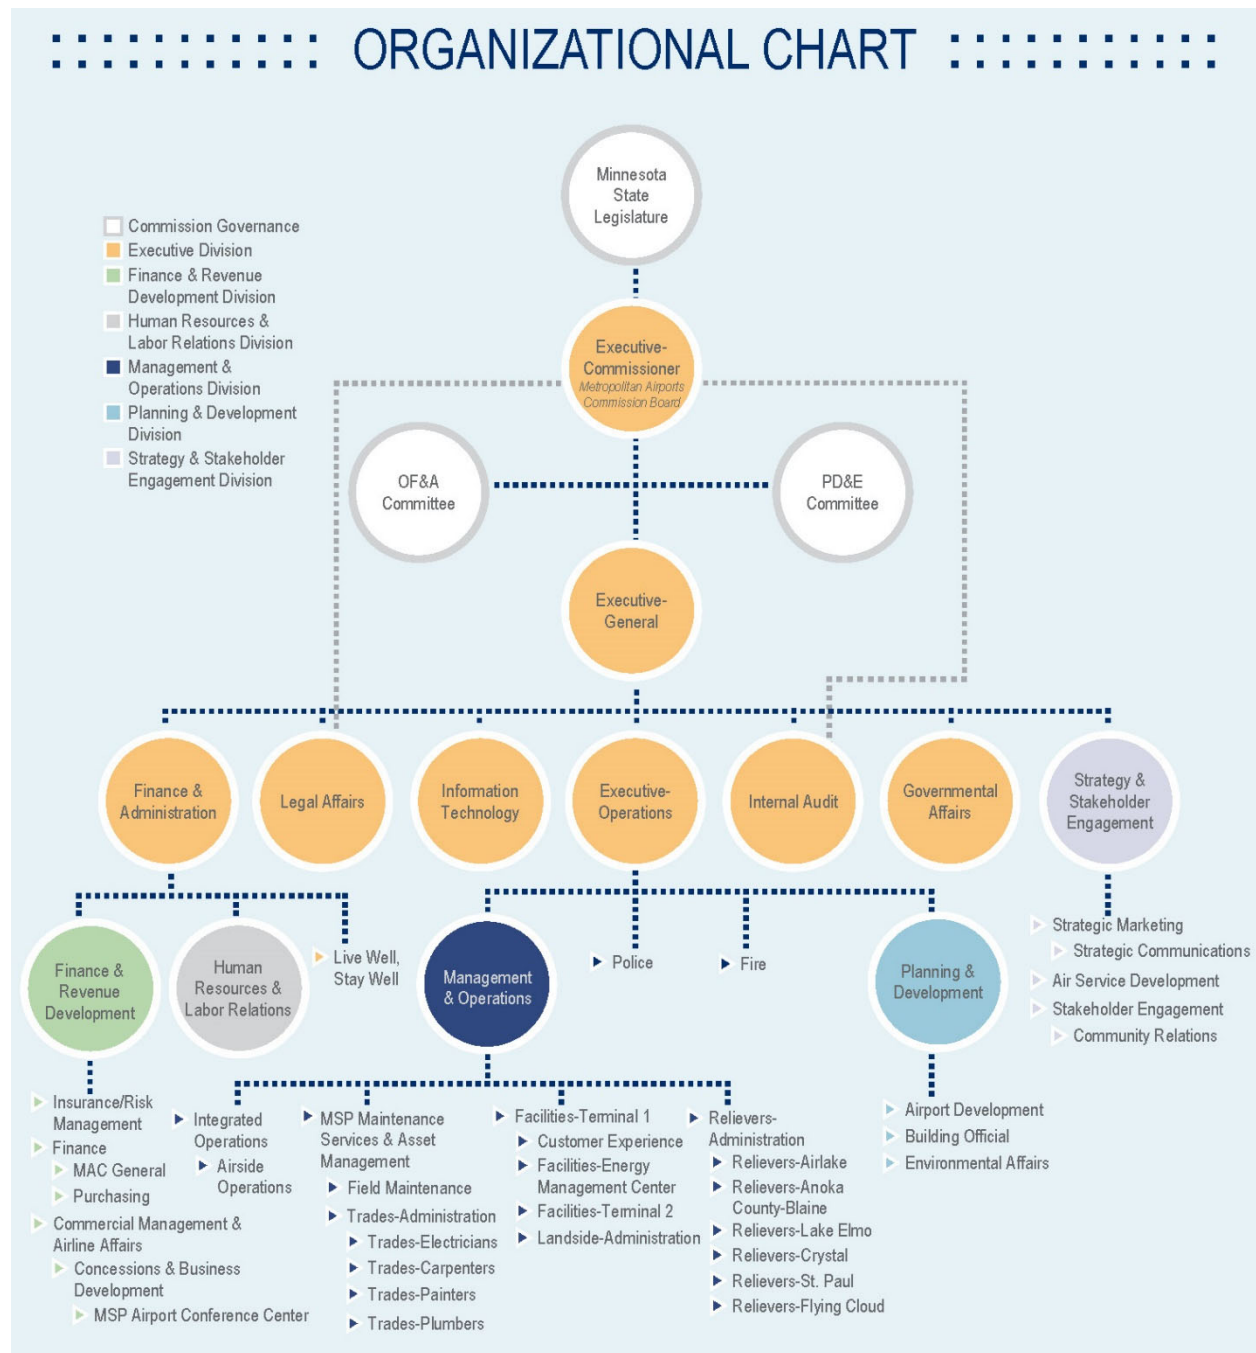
ORGANIZATIONAL CHART

Commission Governance
Executive Division
Finance & Revenue Development Division
Human Resources & Labor Relations Division
Management & Operations Division
Planning & Development Division
Strategy & Stakeholder Engagement Division

Minnesota State Legislature

Executive-Commissioner
Metropolitan Airports Commission Board

OF&A Committee

PD&E Committee

Executive-General

Finance & Administration

Legal Affairs

Information Technology

Executive-Operations

Internal Audit

Governmental Affairs

Strategy & Stakeholder Engagement

Finance & Revenue Development

Human Resources & Labor Relations

Live Well, Stay Well

Management & Operations

Police

Fire

Planning & Development

Strategic Marketing
Strategic Communications
Air Service Development
Stakeholder Engagement
Community Relations

Insurance/Risk Management
Finance
MAC General
Purchasing
Commercial Management & Airline Affairs
Concessions & Business Development
MSP Airport Conference Center

Integrated Operations
Airside Operations

MSP Maintenance Services & Asset Management
Field Maintenance
Trades-Administration
Trades-Electricians
Trades-Carpenters
Trades-Painters
Trades-Plumbers

Facilities-Terminal 1
Customer Experience
Facilities-Energy Management Center
Facilities-Terminal 2
Landside-Administration

Relievers-Administration
Relievers-Airlake
Relievers-Anoka County-Blaine
Relievers-Lake Elmo
Relievers-Crystal
Relievers-St. Paul
Relievers-Flying Cloud

Airport Development
Building Official
Environmental Affairs